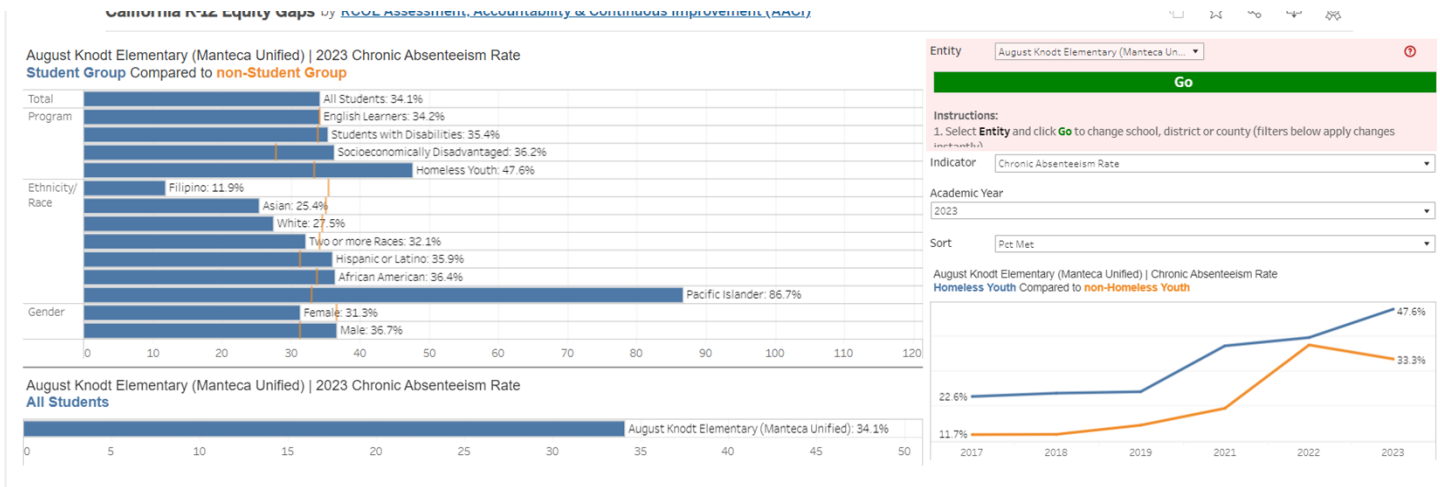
California K-12 Equity Gaps by KCOE Assessment, Accountability & Continuous Improvement (AACI)

August Knodt Elementary (Manteca Unified) | 2023 Chronic Absenteeism Rate
Student Group Compared to non-Student Group

Total
All Students: 34.1%
Program
English Learners: 34.2%
Students with Disabilities: 35.4%
Socioeconomically Disadvantaged: 36.2%
Homeless Youth: 47.6%
Ethnicity/ Race
Filipino: 11.9%
Asian: 25.4%
White: 27.5%
Two or more Races: 32.1%
Hispanic or Latino: 35.9%
African American: 36.4%
Pacific Islander: 86.7%
Gender
Female: 31.3%
Male: 36.7%

0 10 20 30 40 50 60 70 80 90 100 110 120

August Knodt Elementary (Manteca Unified) | 2023 Chronic Absenteeism Rate
All Students

August Knodt Elementary (Manteca Unified): 34.1%

0 5 10 15 20 25 30 35 40 45 50

Entity August Knodt Elementary (Manteca Un...
Go
Instructions:
1. Select Entity and click Go to change school, district or county (filters below apply changes instantly)
Indicator Chronic Absenteeism Rate
Academic Year
2023
Sort Pct Met

August Knodt Elementary (Manteca Unified) | Chronic Absenteeism Rate
Homeless Youth Compared to non-Homeless Youth

47.6%
33.3%
22.6%
11.7%
2017 2018 2019 2021 2022 2023